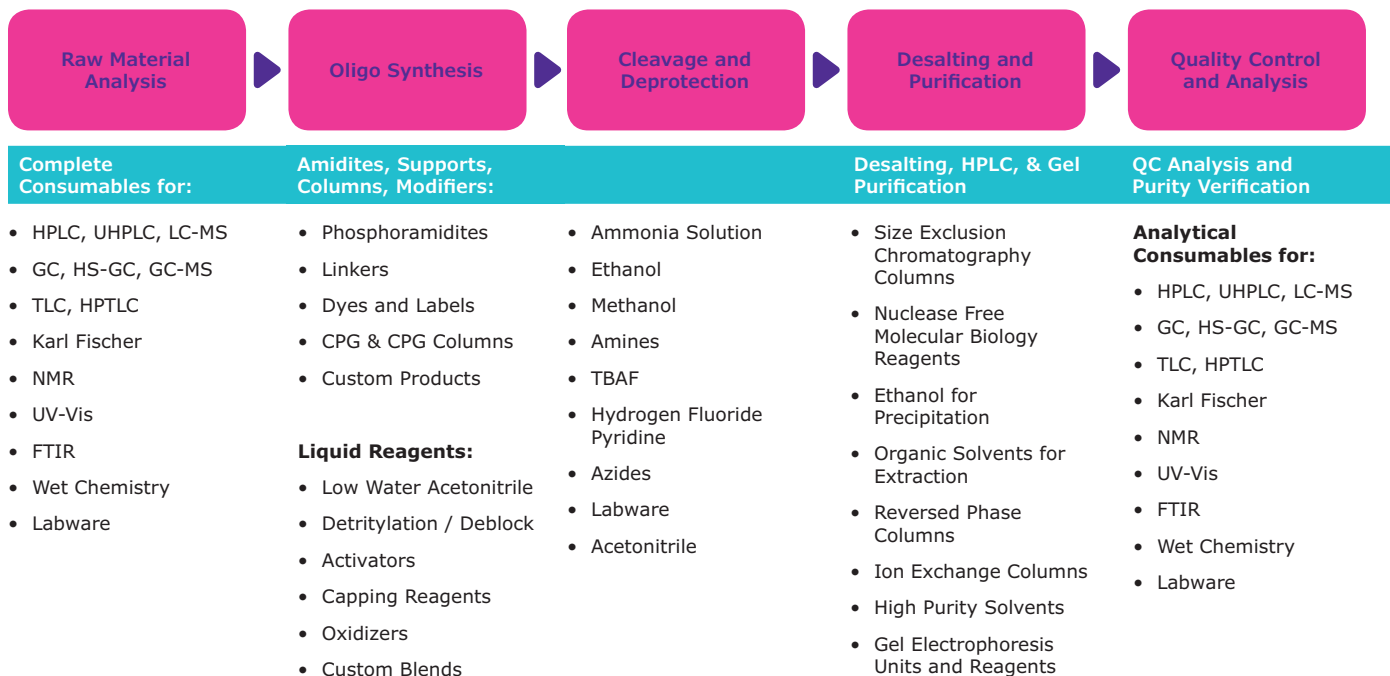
Raw Material Analysis

Oligo Synthesis

Cleavage and Deprotection

Desalting and Purification

Quality Control and Analysis

Complete Consumables for:

- HPLC, UHPLC, LC-MS
- GC, HS-GC, GC-MS
- TLC, HPTLC
- Karl Fischer
- NMR
- UV-Vis
- FTIR
- Wet Chemistry
- Labware

Amidites, Supports, Columns, Modifiers:

- Phosphoramidites
- Linkers
- Dyes and Labels
- CPG & CPG Columns
- Custom Products

Liquid Reagents:

- Low Water Acetonitrile
- Detritylation / Deblock
- Activators
- Capping Reagents
- Oxidizers
- Custom Blends

- Ammonia Solution
- Ethanol
- Methanol
- Amines
- TBAF
- Hydrogen Fluoride Pyridine
- Azides
- Labware
- Acetonitrile

Desalting, HPLC, & Gel Purification

- Size Exclusion Chromatography Columns
- Nuclease Free Molecular Biology Reagents
- Ethanol for Precipitation
- Organic Solvents for Extraction
- Reversed Phase Columns
- Ion Exchange Columns
- High Purity Solvents
- Gel Electrophoresis Units and Reagents

QC Analysis and Purity Verification

Analytical Consumables for:

- HPLC, UHPLC, LC-MS
- GC, HS-GC, GC-MS
- TLC, HPTLC
- Karl Fischer
- NMR
- UV-Vis
- FTIR
- Wet Chemistry
- Labware